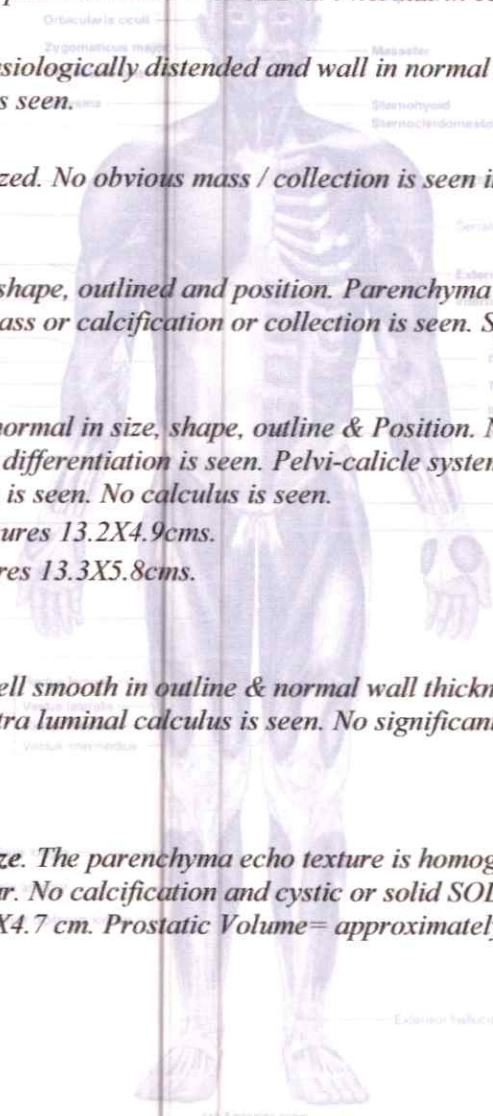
Orbicularis oculi

Zygomaticus major

Masseter

siologically distended and wall in normal s seen.

Sternohyoid
Sternocleidomastoid

zed. No obvious mass / collection is seen i

shape, outlined and position. Parenchyma ass or calcification or collection is seen. S

normal in size, shape, outline & Position. differentiation is seen. Pelvi-calicle syster is seen. No calculus is seen.
ures 13.2X4.9cms.
res 13.3X5.8cms.

ell smooth in outline & normal wall thickn tra luminal calculus is seen. No significan

ze. The parenchyma echo texture is homog r. No calcification and cystic or solid SOL X4.7 cm. Prostatic Volume= approximatel